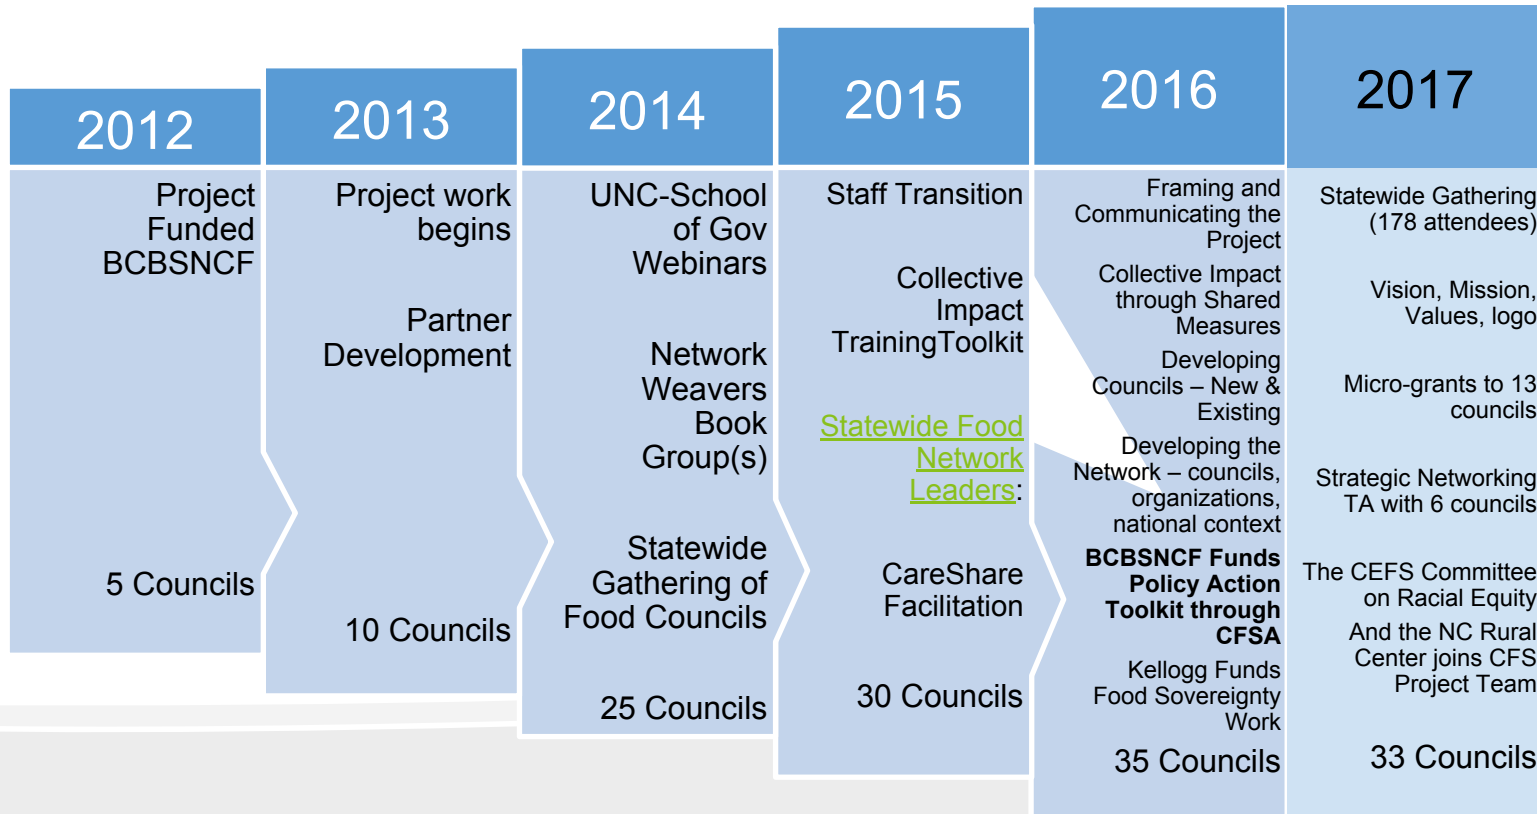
2012

Project Funded BCBSNCF

5 Councils

2013

Project work begins

Partner Development

10 Councils

2014

UNC-School of Gov Webinars

Network Weavers Book Group(s)

Statewide Gathering of Food Councils

25 Councils

2015

Staff Transition

Collective Impact TrainingToolkit

Statewide Food Network Leaders:

CareShare Facilitation

30 Councils

2016

Framing and Communicating the Project

Collective Impact through Shared Measures

Developing Councils – New & Existing

Developing the Network – councils, organizations, national context

**BCBSNCF Funds Policy Action Toolkit through CFSA**

Kellogg Funds Food Sovereignty Work

35 Councils

2017

Statewide Gathering (178 attendees)

Vision, Mission, Values, logo

Micro-grants to 13 councils

Strategic Networking TA with 6 councils

The CEFS Committee on Racial Equity

And the NC Rural Center joins CFS Project Team

33 Councils